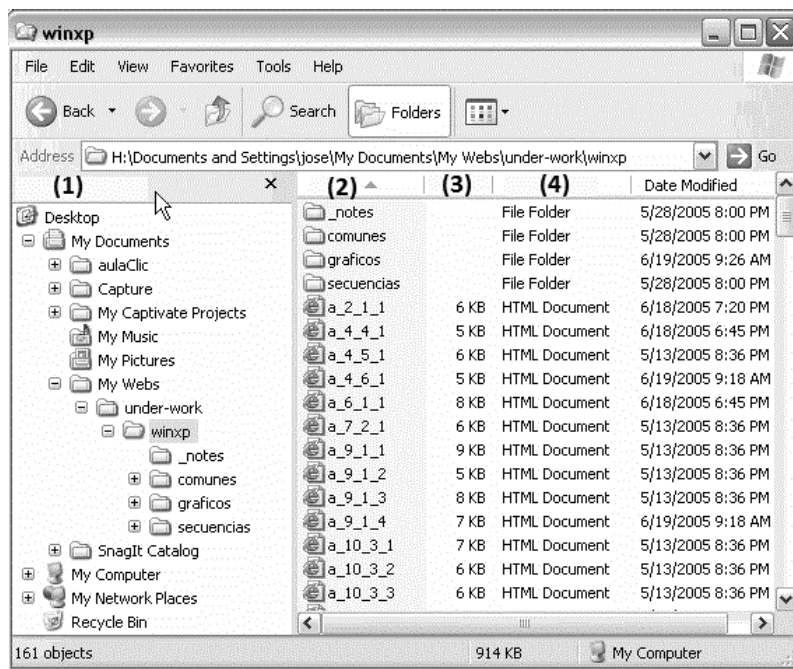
winxp

File Edit View Favorites Tools Help

Back Search Folders

Address H:\Documents and Settings\jose\My Documents\My Webs\under-work\winxp Go

(1) ×

Desktop
My Documents
aulaClic
Capture
My Captivate Projects
My Music
My Pictures
My Webs
under-work
winxp
_notes
comunes
graficos
secuencias
SnagIt Catalog
My Computer
My Network Places
Recycle Bin

| (2) | (3) | (4) | Date Modified |
|---|---|---|---|
| _notes | | File Folder | 5/28/2005 8:00 PM |
| comunes | | File Folder | 5/28/2005 8:00 PM |
| graficos | | File Folder | 6/19/2005 9:26 AM |
| secuencias | | File Folder | 5/28/2005 8:00 PM |
| a_2_1_1 | 6 KB | HTML Document | 6/18/2005 7:20 PM |
| a_4_4_1 | 5 KB | HTML Document | 6/18/2005 6:45 PM |
| a_4_5_1 | 6 KB | HTML Document | 5/13/2005 8:36 PM |
| a_4_6_1 | 5 KB | HTML Document | 6/19/2005 9:18 AM |
| a_6_1_1 | 8 KB | HTML Document | 6/18/2005 6:45 PM |
| a_7_2_1 | 6 KB | HTML Document | 5/13/2005 8:36 PM |
| a_9_1_1 | 9 KB | HTML Document | 5/13/2005 8:36 PM |
| a_9_1_2 | 5 KB | HTML Document | 5/13/2005 8:36 PM |
| a_9_1_3 | 8 KB | HTML Document | 5/13/2005 8:36 PM |
| a_9_1_4 | 7 KB | HTML Document | 6/19/2005 9:18 AM |
| a_10_3_1 | 7 KB | HTML Document | 5/13/2005 8:36 PM |
| a_10_3_2 | 6 KB | HTML Document | 5/13/2005 8:36 PM |
| a_10_3_3 | 6 KB | HTML Document | 5/13/2005 8:36 PM |

161 objects 914 KB My Computer